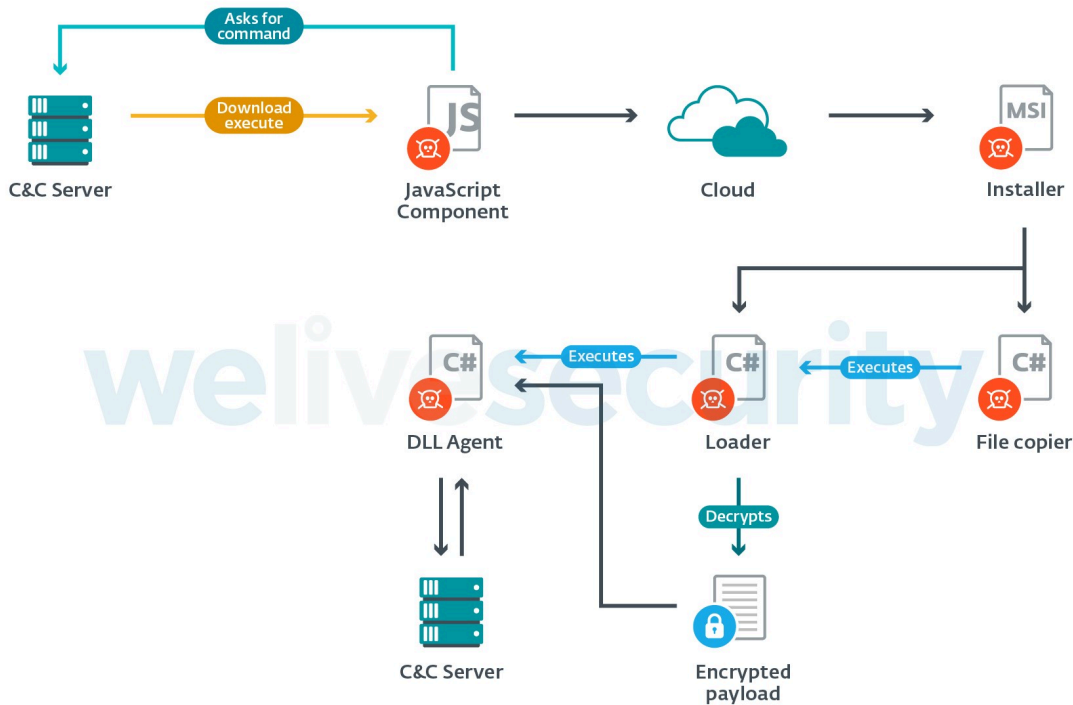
Asks for command

Download execute

JS

C&C Server

JavaScript Component

Cloud

MSI

Installer

C#

Executes

C#

Executes

C#

welivesecurity

DLL Agent

Loader

File copier

Decrypts

C&C Server

Encrypted payload